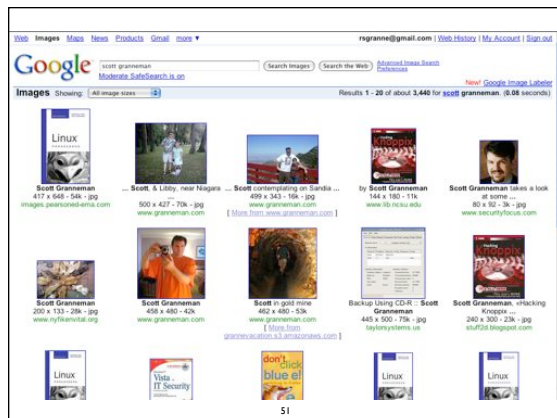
Web Images Maps News Products Gmail more ▼

rsgranne@gmail.com | Web History | My Account | Sign out

Google

scott granneman

Search Images Search the Web

Advanced Image Search Preferences

Moderate SafeSearch is on

New! Google Image Labeler

Images Showing: All image sizes

Results 1 - 20 of about 3,440 for scott granneman. (0.08 seconds)

Linux

Scott Granneman
417 x 648 - 54k - jpg
images.pearsoned-ema.com

... Scott, & Libby, near Niagara ...
500 x 427 - 70k - jpg
www.granneman.com

... Scott contemplating on Sandia ...
499 x 343 - 16k - jpg
www.granneman.com
[ More from www.granneman.com ]

Knoppix

by Scott Granneman
144 x 180 - 11k
www.lib.ncsu.edu

Scott Granneman takes a look at some ...
80 x 92 - 3k - jpg
www.securityfocus.com

Scott Granneman
200 x 133 - 28k - jpg
www.nyfikenvital.org

Scott Granneman
458 x 480 - 42k
www.granneman.com

Scott in gold mine
462 x 480 - 53k
www.granneman.com
[ More from grannevacation.s3.amazonaws.com ]

Backup Using CD-R :: Scott Granneman
445 x 500 - 75k - jpg
taylorsystems.us

Knoppix

Scott Granneman, «Hacking Knoppix ...
240 x 300 - 23k - jpg
stuff2d.blogspot.com

Linux

Vista IT Security

don't click blue e!

Linux

Linux

51